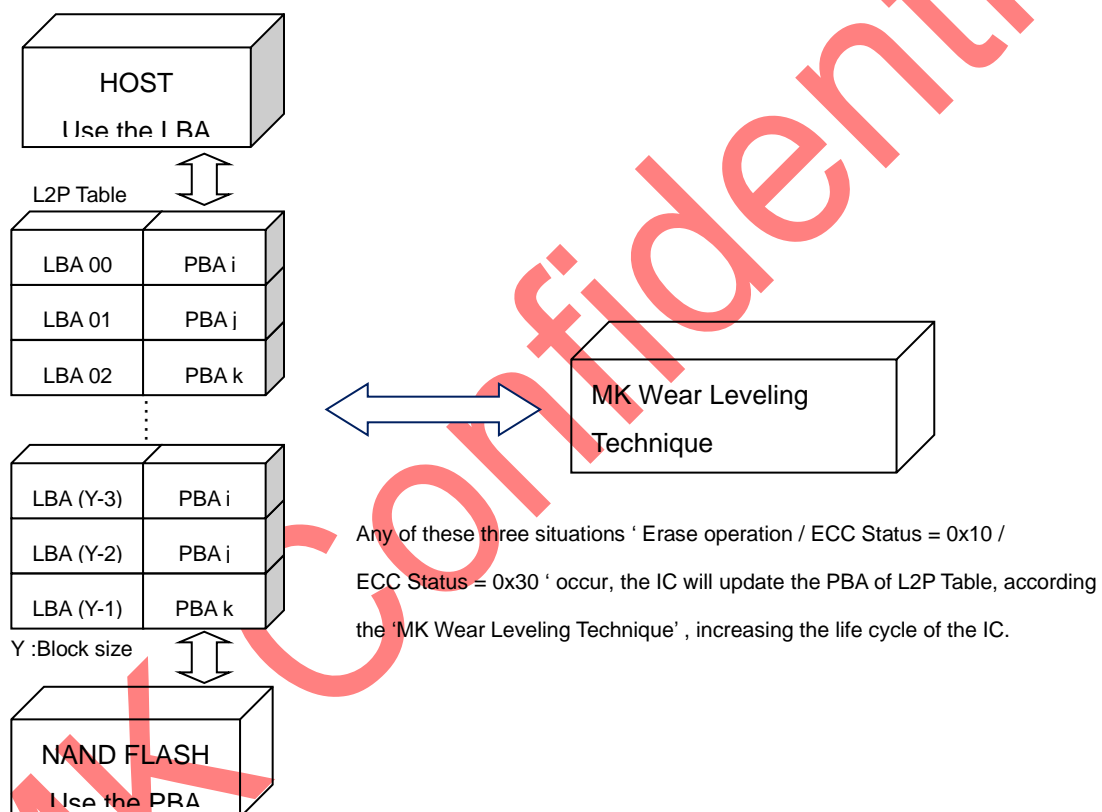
HOST

Use the LBA

L2P Table

| LBA 00 | PBA i |
|---|---|
| LBA 01 | PBA j |
| LBA 02 | PBA k |

⋮

| LBA (Y-3) | PBA i |
|---|---|
| LBA (Y-2) | PBA j |
| LBA (Y-1) | PBA k |

Y :Block size

NAND FLASH

Use the PBA

MK Wear Leveling Technique

Any of these three situations ' Erase operation / ECC Status = 0x10 / ECC Status = 0x30 ' occur, the IC will update the PBA of L2P Table, according the 'MK Wear Leveling Technique' , increasing the life cycle of the IC.

MK Confidential